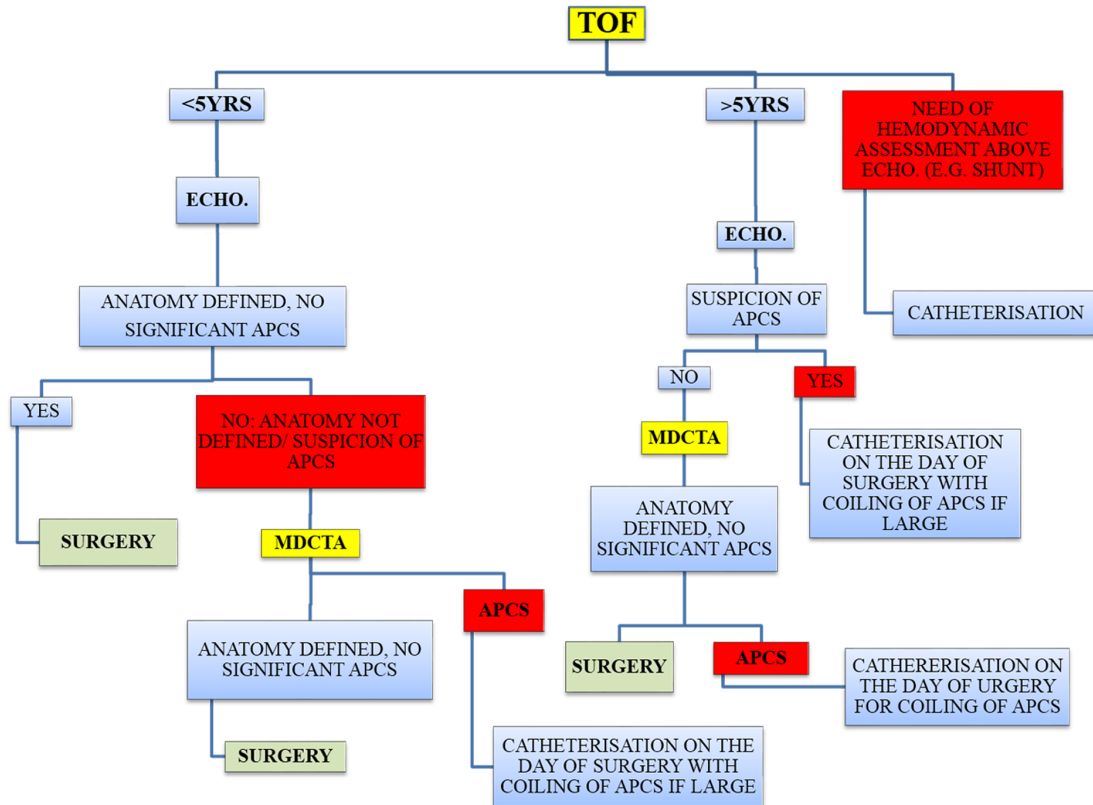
TOF

<5YRS

ECHO.

ANATOMY DEFINED, NO SIGNIFICANT APCS

YES

SURGERY

NO: ANATOMY NOT DEFINED/ SUSPICION OF APCS

MDCTA

ANATOMY DEFINED, NO SIGNIFICANT APCS

SURGERY

APCS

CATHETERISATION ON THE DAY OF SURGERY WITH COILING OF APCS IF LARGE

>5YRS

ECHO.

SUSPICION OF APCS

NO

MDCTA

ANATOMY DEFINED, NO SIGNIFICANT APCS

SURGERY

APCS

CATHERERISATION ON THE DAY OF URGERY FOR COILING OF APCS

YES

CATHETERISATION ON THE DAY OF SURGERY WITH COILING OF APCS IF LARGE

NEED OF HEMODYNAMIC ASSESSMENT ABOVE ECHO. (E.G. SHUNT)

CATHETERISATION